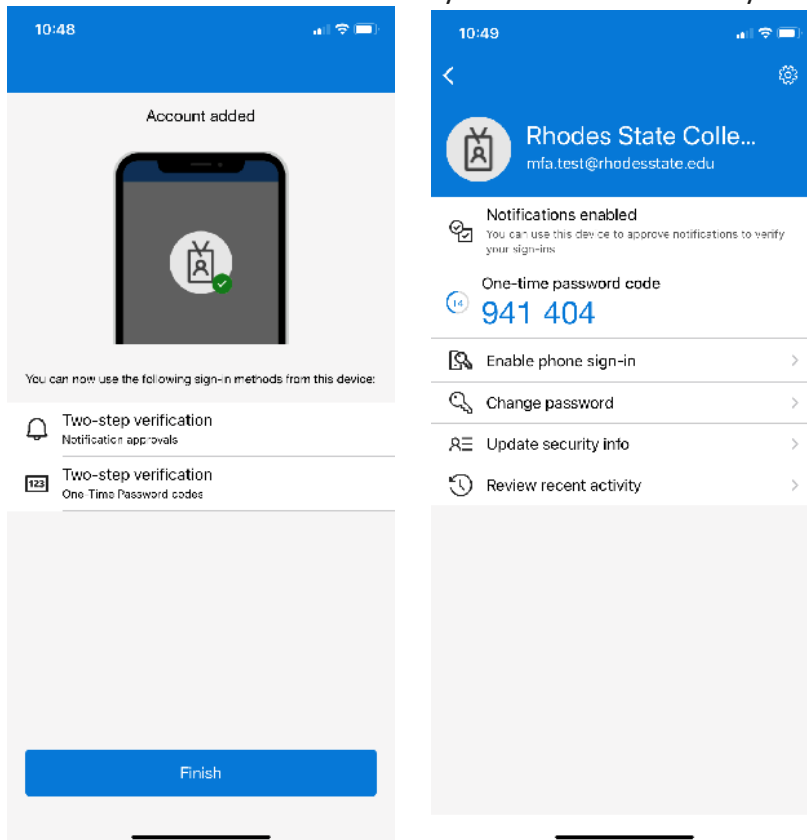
10:48

Account added

You can now use the following sign-in methods from this device:

Two-step verification
Notification approvals

123 Two-step verification
One Time Password codes

Finish

10:49

Rhodes State Colle...
mfa.test@rhodesstate.edu

Notifications enabled
You can use this device to approve notifications to verify your sign-ins

One-time password code
14
941 404

Enable phone sign-in

Change password

Update security info

Review recent activity